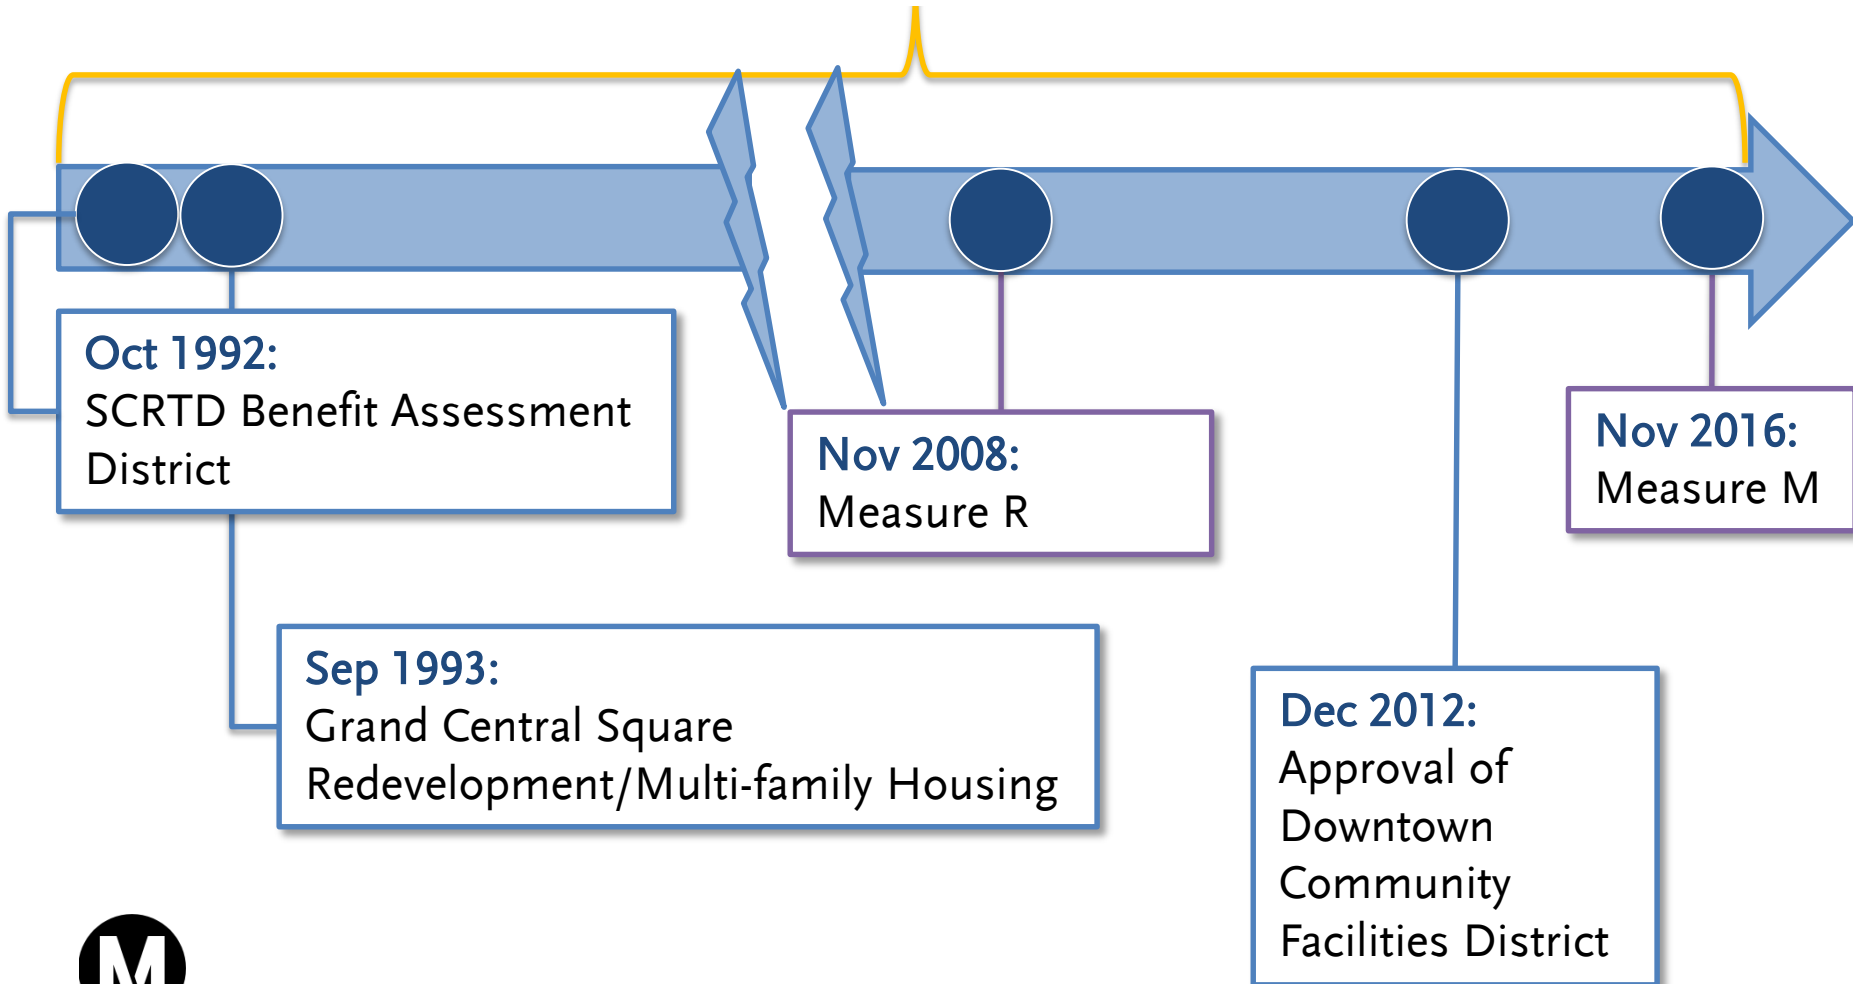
Oct 1992:
SCRTD Benefit Assessment District

Sep 1993:
Grand Central Square Redevelopment/Multi-family Housing

Nov 2008:
Measure R

Dec 2012:
Approval of Downtown Community Facilities District

Nov 2016:
Measure M

M